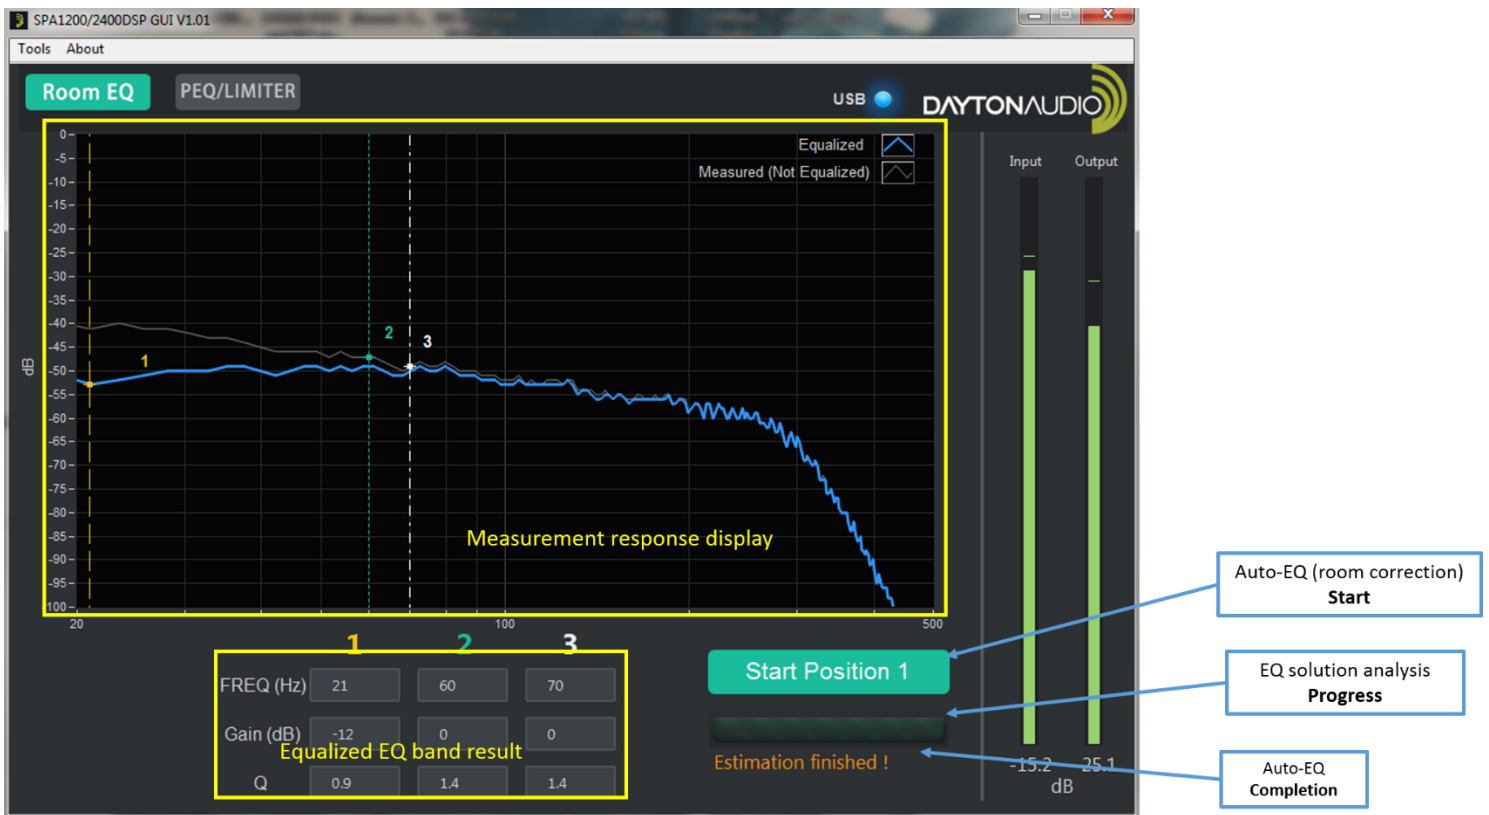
SPA1200/2400DSP GUI V1.01

Tools About

Room EQ PEQ/LIMITER

USB

DAYTONAUDIO

Equalized
Measured (Not Equalized)

0
-5
-10
-15
-20
-25
-30
-35
-40
-45
-50
-55
-60
-65
-70
-75
-80
-85
-90
-95
-100

dB

1 2 3

Measurement response display

20 100 500

Input Output

-15.2 25.1
dB

1 2 3

| FREQ (Hz) | 21 | 60 | 70 |
|---|---|---|---|
| Gain (dB) | -12 | 0 | 0 |
| Q | 0.9 | 1.4 | 1.4 |

Equalized EQ band result

Start Position 1

Estimation finished !

Auto-EQ (room correction)
Start

EQ solution analysis
Progress

Auto-EQ
Completion